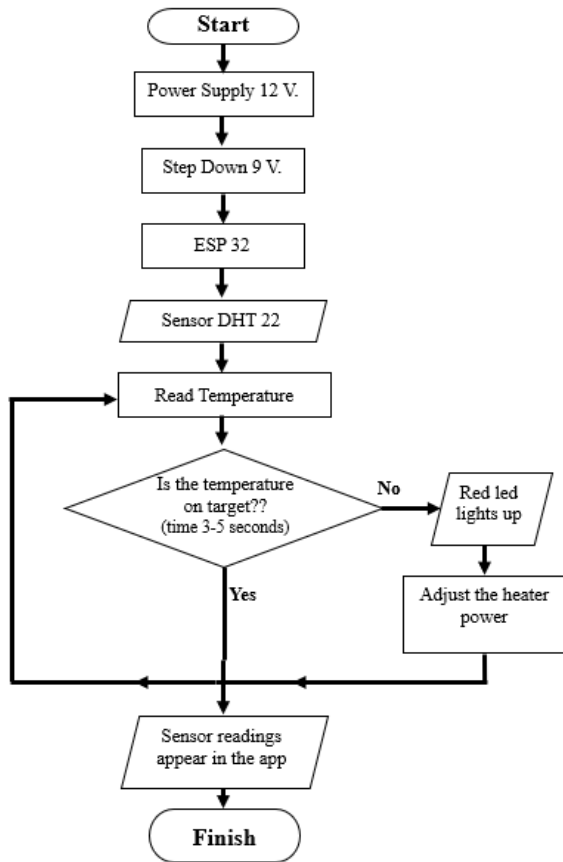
Start

Power Supply 12 V.

Step Down 9 V.

ESP 32

Sensor DHT 22

Read Temperature

Is the temperature on target?? (time 3-5 seconds)

No

Red led lights up

Adjust the heater power

Yes

Sensor readings appear in the app

Finish